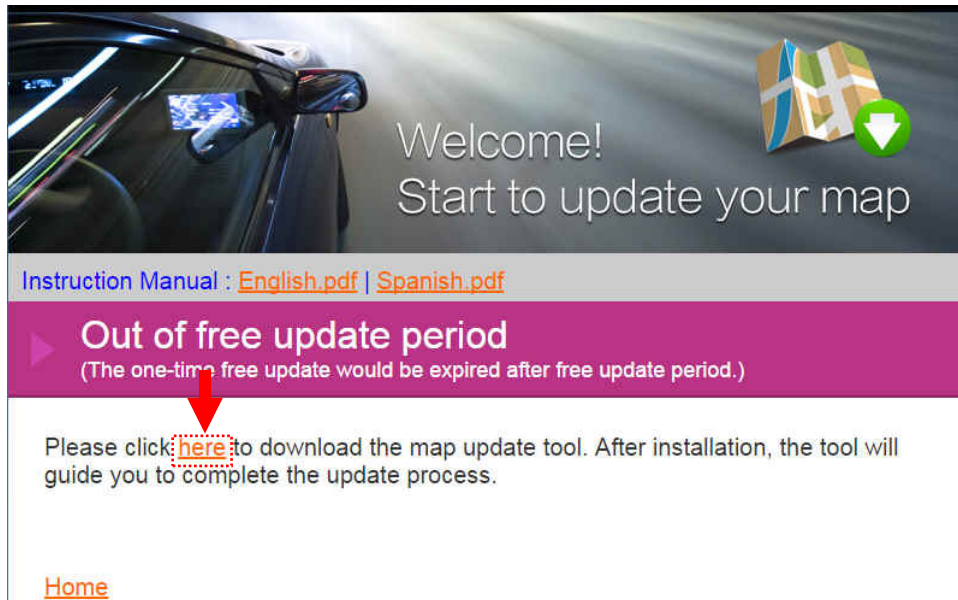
Welcome!
Start to update your map

Instruction Manual : English.pdf | Spanish.pdf

Out of free update period
(The one-time free update would be expired after free update period.)

Please click here to download the map update tool. After installation, the tool will guide you to complete the update process.

Home